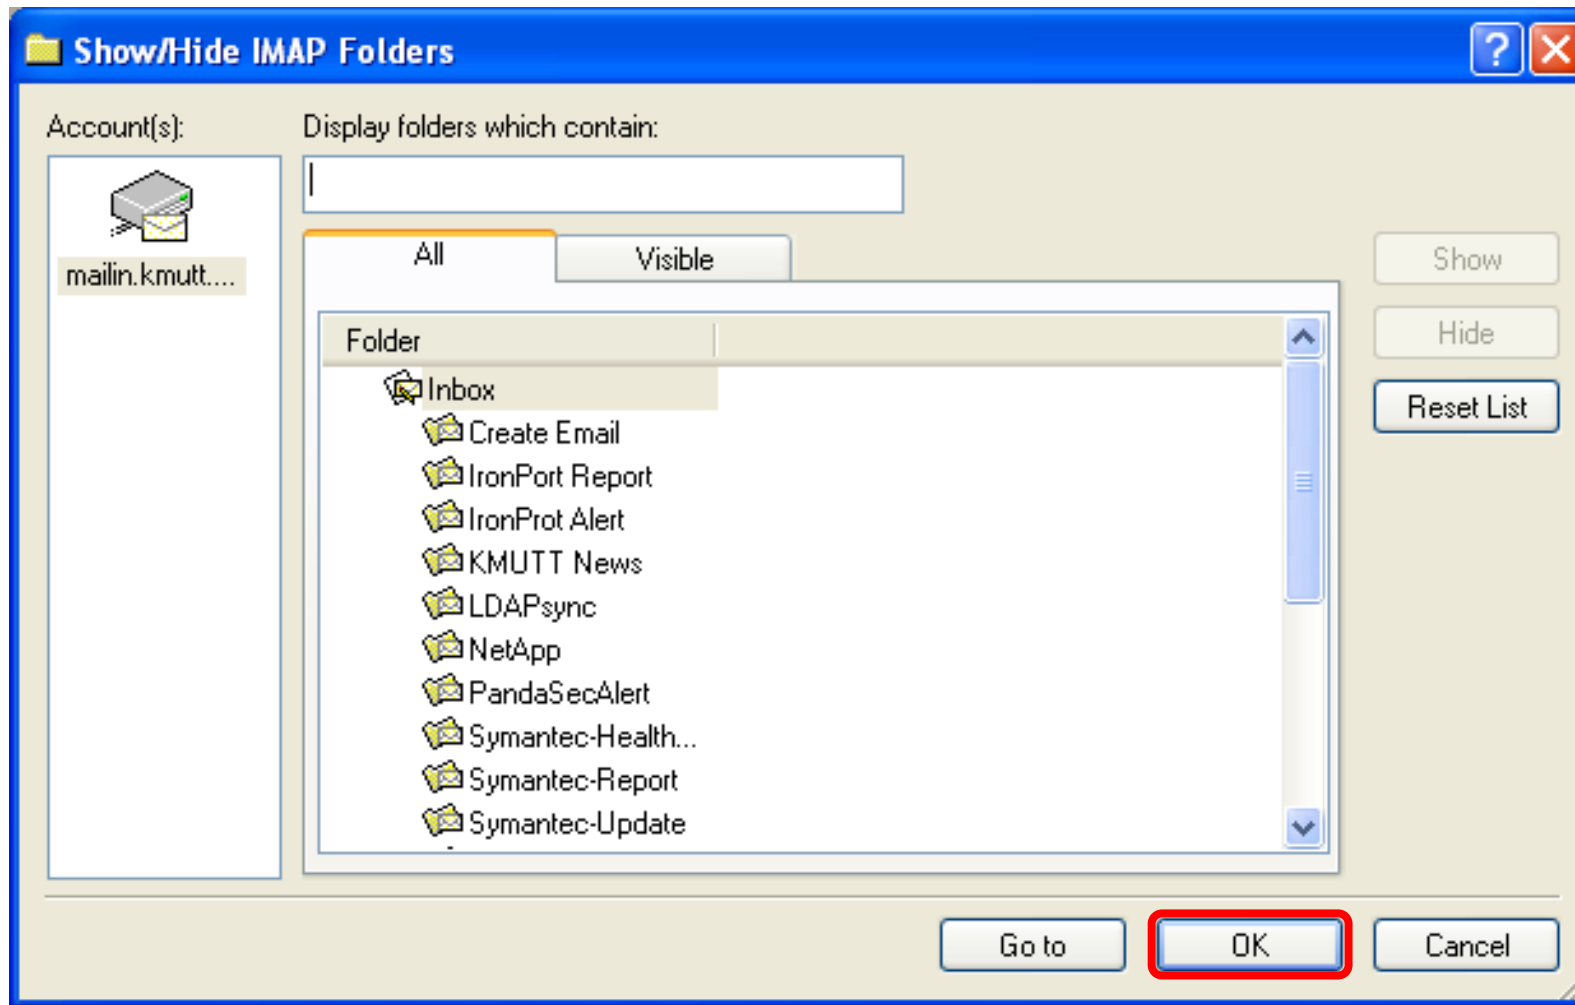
Show/Hide IMAP Folders

Account(s):

mailin.kmutt....

Display folders which contain:

All

Visible

Folder

Inbox

Create Email

IronPort Report

IronProt Alert

KMUTT News

LDAPsync

NetApp

PandaSecAlert

Symantec-Health...

Symantec-Report

Symantec-Update

Show

Hide

Reset List

Go to

OK

Cancel